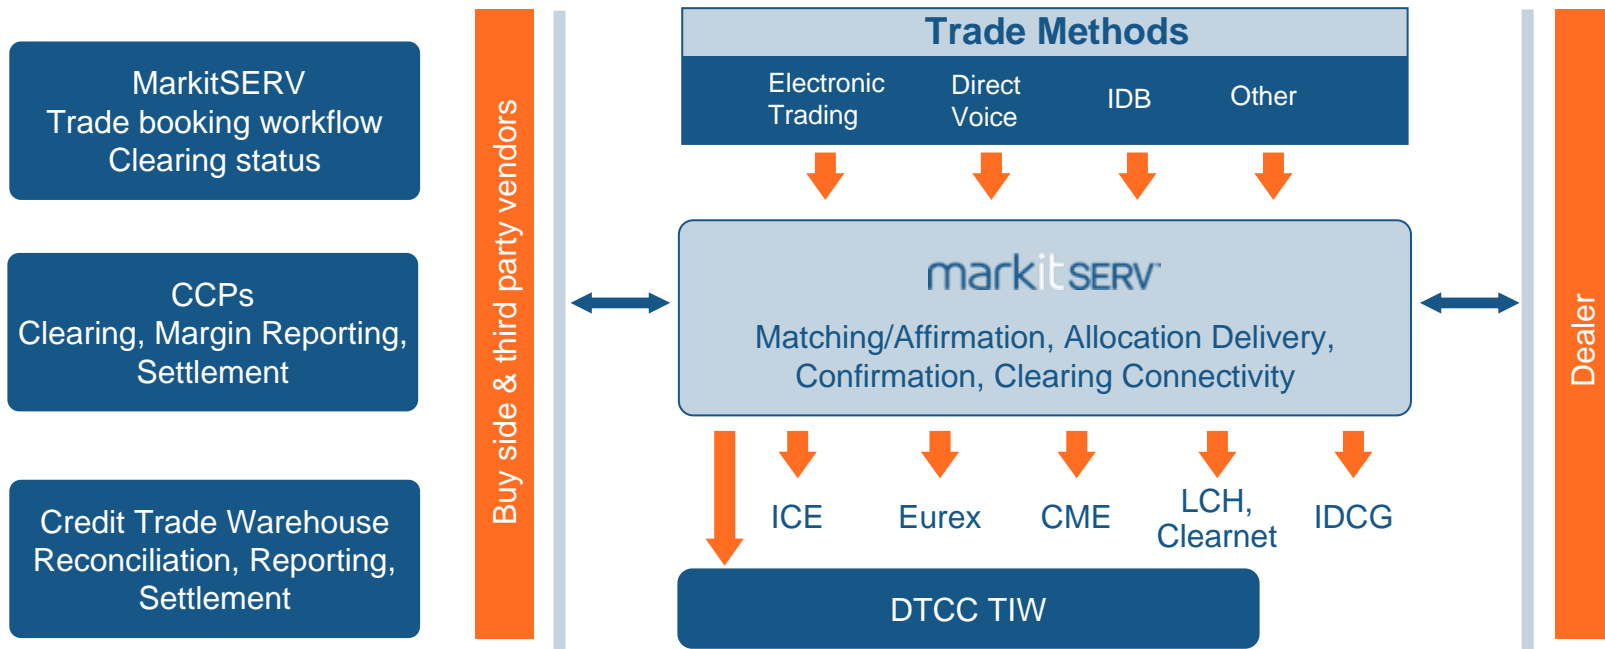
MarkitSERV
Trade booking workflow
Clearing status

CCPs
Clearing, Margin Reporting, Settlement

Credit Trade Warehouse
Reconciliation, Reporting, Settlement

Buy side & third party vendors

Trade Methods

Electronic Trading

Direct Voice

IDB

Other

markitSERV

Matching/Affirmation, Allocation Delivery, Confirmation, Clearing Connectivity

ICE

Eurex

CME

LCH, Clearnet

IDCG

DTCC TIW

Dealer